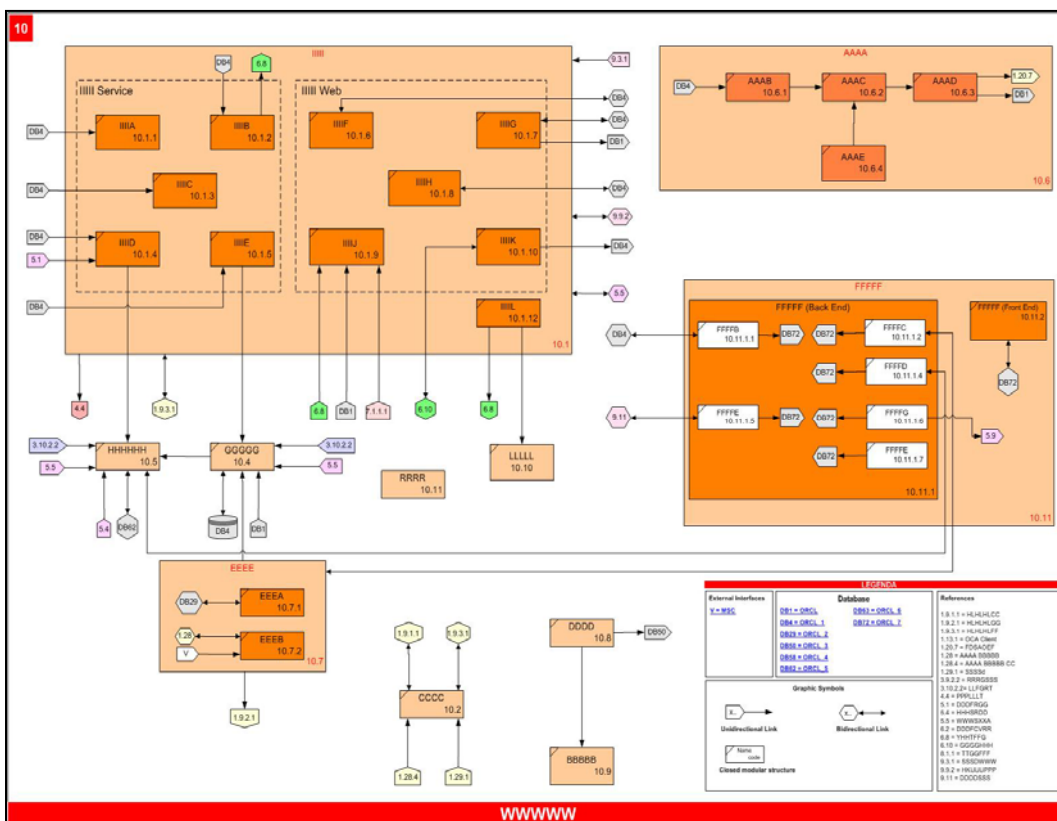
10

IIIII

IIIII Service

IIIII Web

DB4
6.8
9.3.1
DB4
IIIIA 10.1.1
IIIIB 10.1.2
IIIIF 10.1.6
IIIIG 10.1.7
DB4
DB4
DB1
DB4
IIIIC 10.1.3
IIIIH 10.1.8
DB4
9.9.2
DB4
IIIID 10.1.4
IIIIE 10.1.5
IIIIJ 10.1.9
IIIIK 10.1.10
DB4
5.1
DB4
5.5
IIIIL 10.1.12
10.1
4.4
1.9.3.1
6.8
DB1
7.1.1.1
6.10
6.8
3.10.2.2
HHHHHH 10.5
GGGGG 10.4
3.10.2.2
5.5
5.5
RRRR 10.11
LLLLL 10.10
5.4
DB62
DB4
DB1

AAAA

DB4
AAAB 10.6.1
AAAC 10.6.2
AAAD 10.6.3
1.20.7
DB1
AAAE 10.6.4
10.6

FFFFF

FFFFF (Back End)

FFFFF (Front End) 10.11.2
DB4
FFFFB 10.11.1.1
DB72
DB72
FFFFC 10.11.1.2
DB72
FFFFD 10.11.1.4
DB72
9.11
FFFFE 10.11.1.5
DB72
DB72
FFFFG 10.11.1.6
5.9
DB72
FFFFE 10.11.1.7
10.11.1
10.11

EEEE

DB29
EEEA 10.7.1
1.28
V
EEEB 10.7.2
10.7
1.9.2.1
1.9.1.1
1.9.3.1
CCCC 10.2
1.28.4
1.29.1
DDDD 10.8
DB50
BBBBB 10.9

LEGENDA

External Interfaces
V = MSC

Database
DB1 = ORCL
DB4 = ORCL_1
DB29 = ORCL_2
DB50 = ORCL_3
DB58 = ORCL_4
DB62 = ORCL_5
DB63 = ORCL_6
DB72 = ORCL_7

Graphic Symbols
X.
Unidirectional Link
X.
Bidirectional Link
Name code
Closed modular structure

References
1.9.1.1 = HLHLHLCC
1.9.2.1 = HLHLHLGG
1.9.3.1 = HLHLHLFF
1.13.1 = OCA Client
1.20.7 = FDSAOEF
1.28 = AAAA SSSSB
1.28.4 = AAAA BBBBB CC
1.29.1 = SSSSd
3.9.2.2 = RRRGSSS
3.10.2.2= LLFGRT
4.4 = PPPLLLT
5.1 = DDDFRGG
5.4 = HHHSRDD
5.5 = WWWSXXA
6.2 = DDDFCVRR
6.8 = YHHTFFG
6.10 = GGGGHHH
8.1.1.1 = TTGGFFF
9.3.1 = SSSDWWW
9.9.2 = HKUJUPPP
9.11 = DDDDSSS

WWWWW